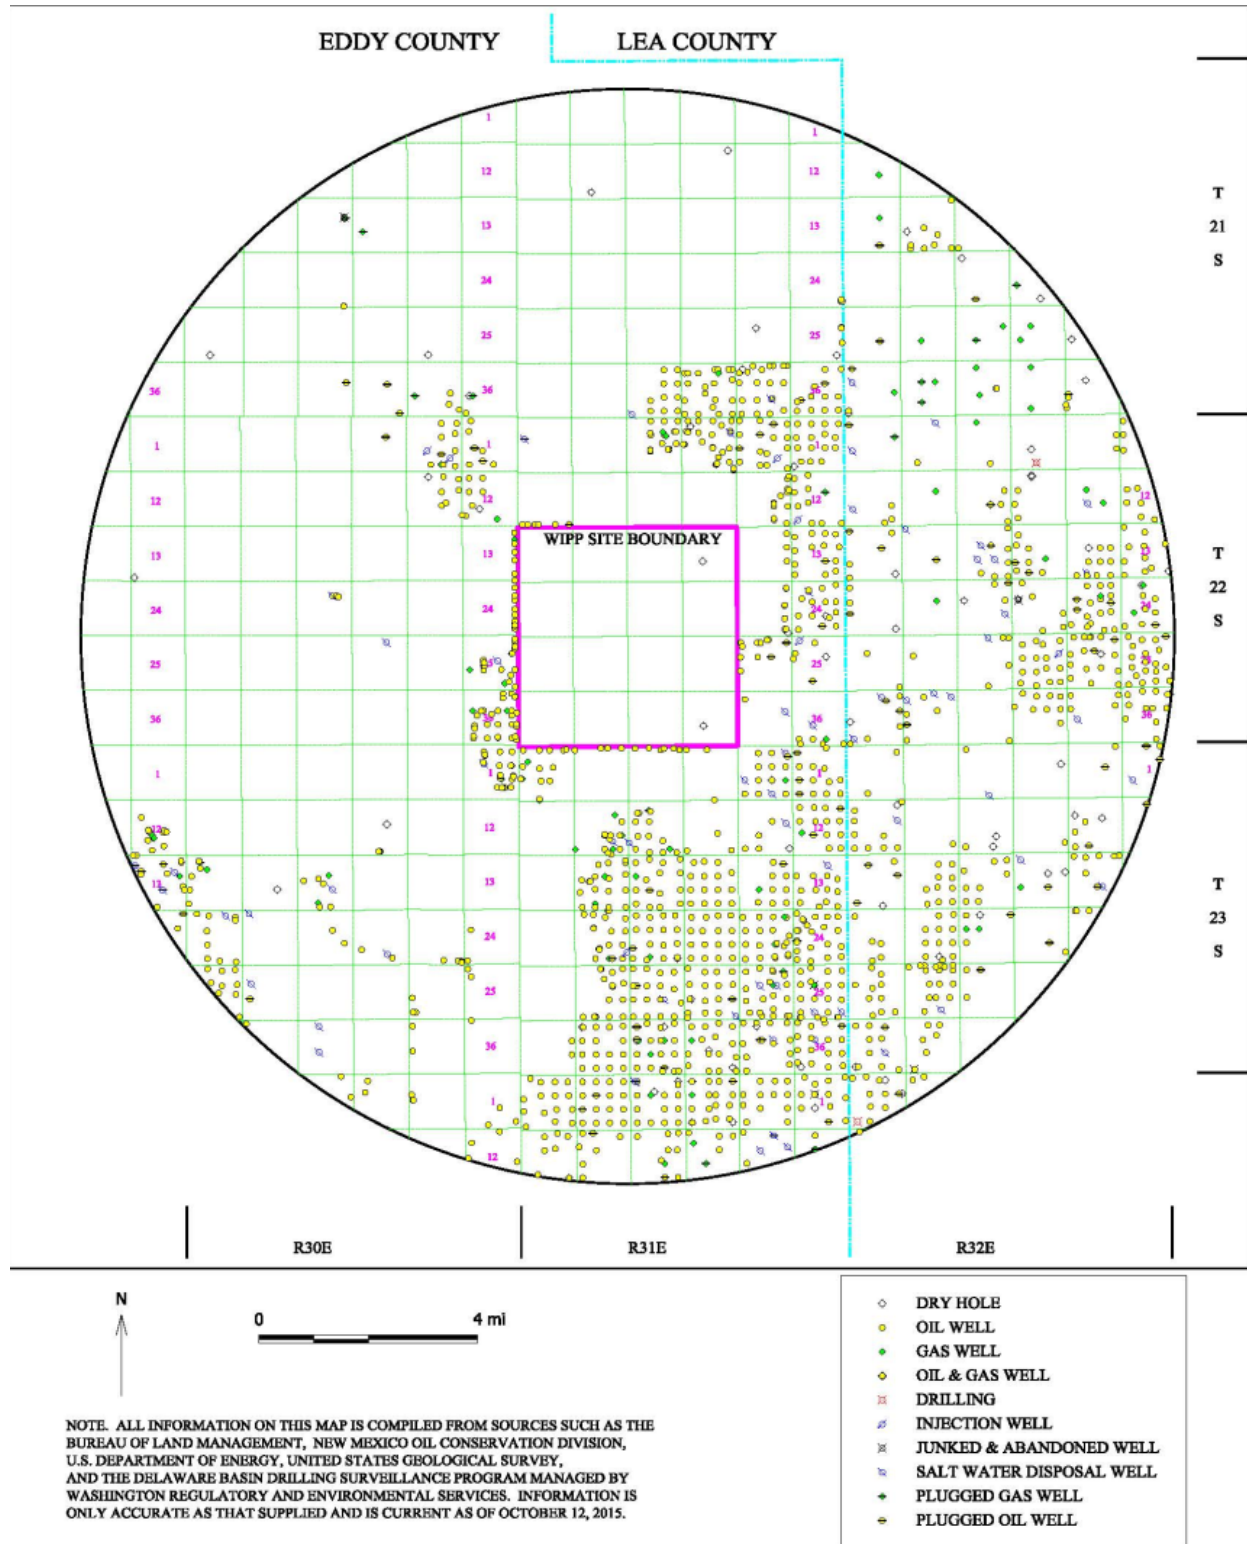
EDDY COUNTY

LEA COUNTY

T
21
S

T
22
S

T
23
S

1
12
13
24
25
36
1
12
13
24
25
36
1
12

1
12
13
24
25
36
1
12
13
24
25
36
1
12

36
1
12
13
24
25
36
1
12
13

WIPP SITE BOUNDARY

R30E

R31E

R32E

N

0

4 mi

NOTE. ALL INFORMATION ON THIS MAP IS COMPILED FROM SOURCES SUCH AS THE BUREAU OF LAND MANAGEMENT, NEW MEXICO OIL CONSERVATION DIVISION, U.S. DEPARTMENT OF ENERGY, UNITED STATES GEOLOGICAL SURVEY, AND THE DELAWARE BASIN DRILLING SURVEILLANCE PROGRAM MANAGED BY WASHINGTON REGULATORY AND ENVIRONMENTAL SERVICES. INFORMATION IS ONLY ACCURATE AS THAT SUPPLIED AND IS CURRENT AS OF OCTOBER 12, 2015.

DRY HOLE
OIL WELL
GAS WELL
OIL & GAS WELL
DRILLING
INJECTION WELL
JUNKED & ABANDONED WELL
SALT WATER DISPOSAL WELL
PLUGGED GAS WELL
PLUGGED OIL WELL